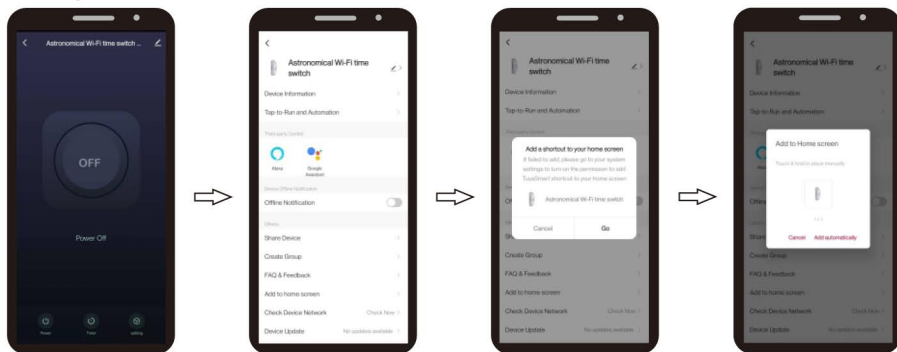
Astronomical Wi-Fi time switch ...

OFF

Power Off

Power

Timer

setting

Astronomical Wi-Fi time switch

Device Information

Tap-to-Run and Automation

Third-party Control

Alexa

Google Assistant

Device Offline Notification

Offline Notification

Others

Share Device

Create Group

FAQ & Feedback

Add to home screen

Check Device Network

Check Now

Device Update

No updates available

Astronomical Wi-Fi time switch

Device Information

Tap-to-Run and Automation

Add a shortcut to your home screen

If failed to add, please go to your system settings to turn on the permission to add TuyaSmart shortcut to your home screen

Astronomical Wi-Fi time switch

Cancel

Go

Create Group

FAQ & Feedback

Add to home screen

Check Device Network

Check Now

Device Update

No updates available

Astronomical Wi-Fi time switch

Device Information

Add to Home screen

Touch & hold to place manually

Cancel

Add automatically

Share

Create Group

FAQ & Feedback

Add to home screen

Check Device Network

Check Now

Device Update

No updates available